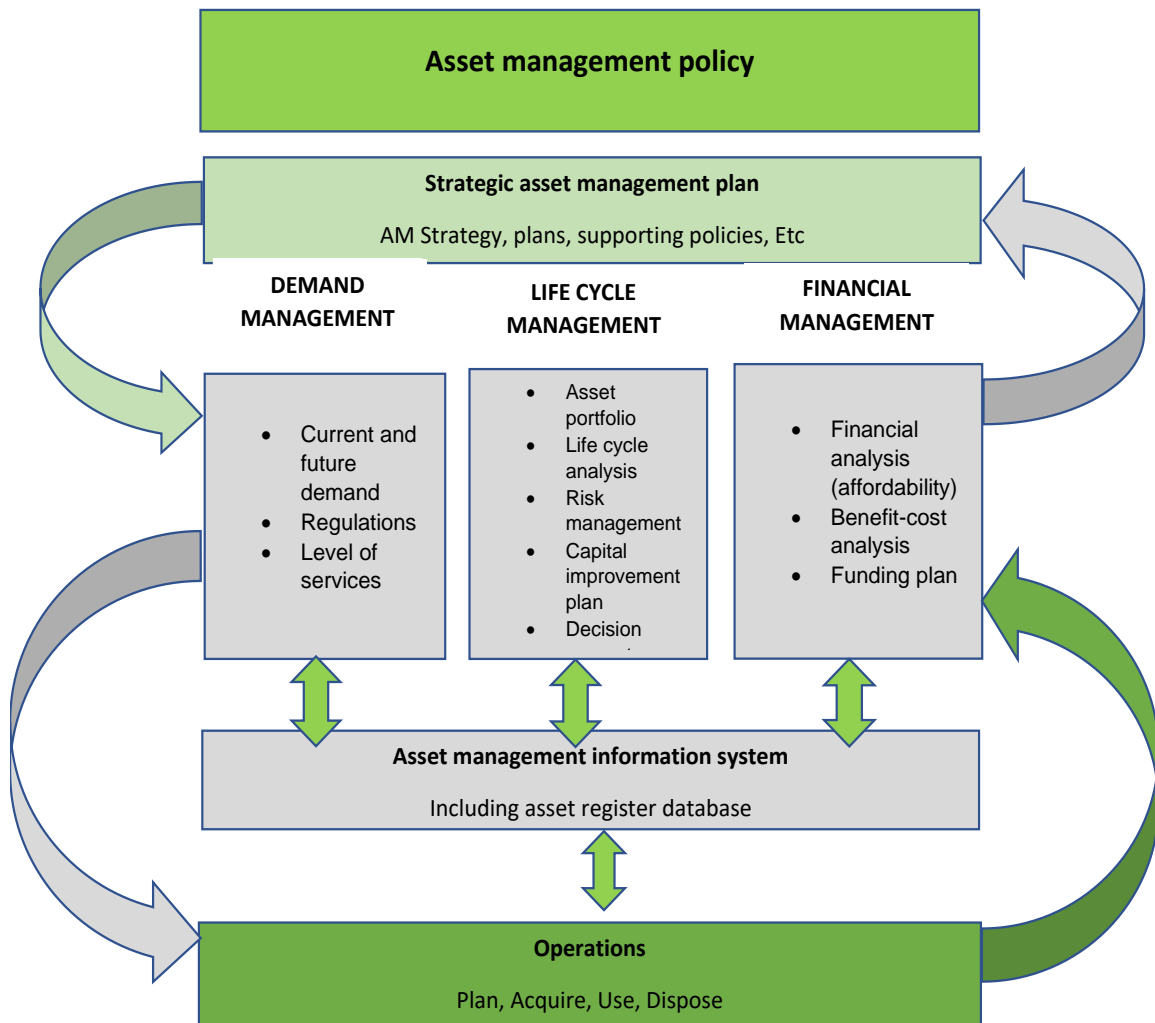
Asset management policy

Strategic asset management plan

AM Strategy, plans, supporting policies, Etc

DEMAND MANAGEMENT

LIFE CYCLE MANAGEMENT

FINANCIAL MANAGEMENT

- Current and future demand
- Regulations
- Level of services

- Asset portfolio
- Life cycle analysis
- Risk management
- Capital improvement plan
- Decision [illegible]

- Financial analysis (affordability)
- Benefit-cost analysis
- Funding plan

Asset management information system

Including asset register database

Operations

Plan, Acquire, Use, Dispose